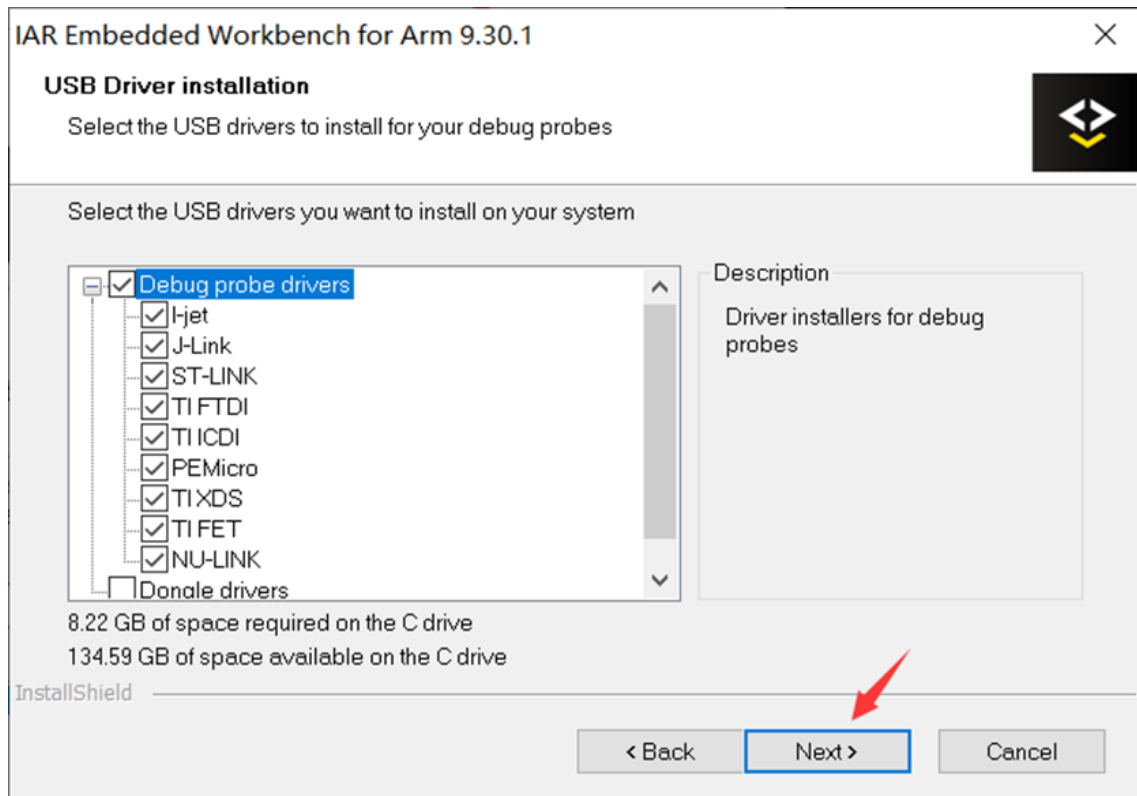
IAR Embedded Workbench for Arm 9.30.1

USB Driver installation

Select the USB drivers to install for your debug probes

Select the USB drivers you want to install on your system

Debug probe drivers
I-jet
J-Link
ST-LINK
TI FTDI
TI ICDI
PEMicro
TI XDS
TI FET
NU-LINK
Dongle drivers

Description

Driver installers for debug probes

8.22 GB of space required on the C drive

134.59 GB of space available on the C drive

InstallShield

< Back

Next >

Cancel